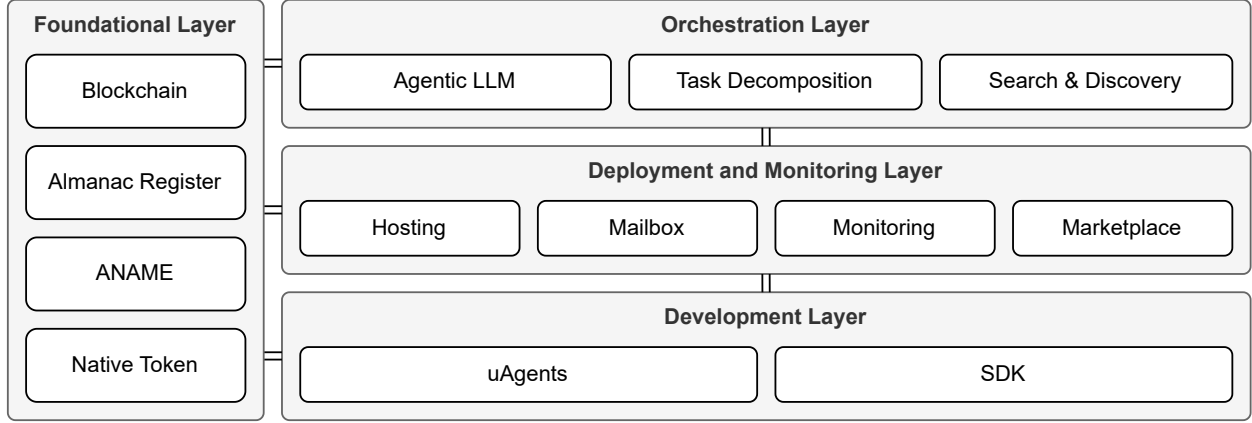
Foundational Layer

Blockchain

Almanac Register

ANAME

Native Token

Orchestration Layer

Agentic LLM

Task Decomposition

Search & Discovery

Deployment and Monitoring Layer

Hosting

Mailbox

Monitoring

Marketplace

Development Layer

uAgents

SDK